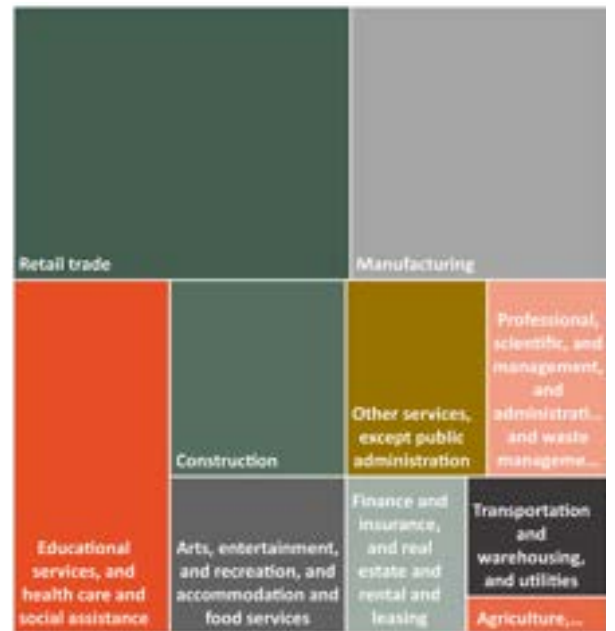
Retail trade

Manufacturing

Educational services, and health care and social assistance

Construction

Other services, except public administration

Professional, scientific, and management, and administrati... and waste manageme...

Arts, entertainment, and recreation, and accommodation and food services

Finance and insurance, and real estate and rental and leasing

Transportation and warehousing, and utilities

Agriculture,...